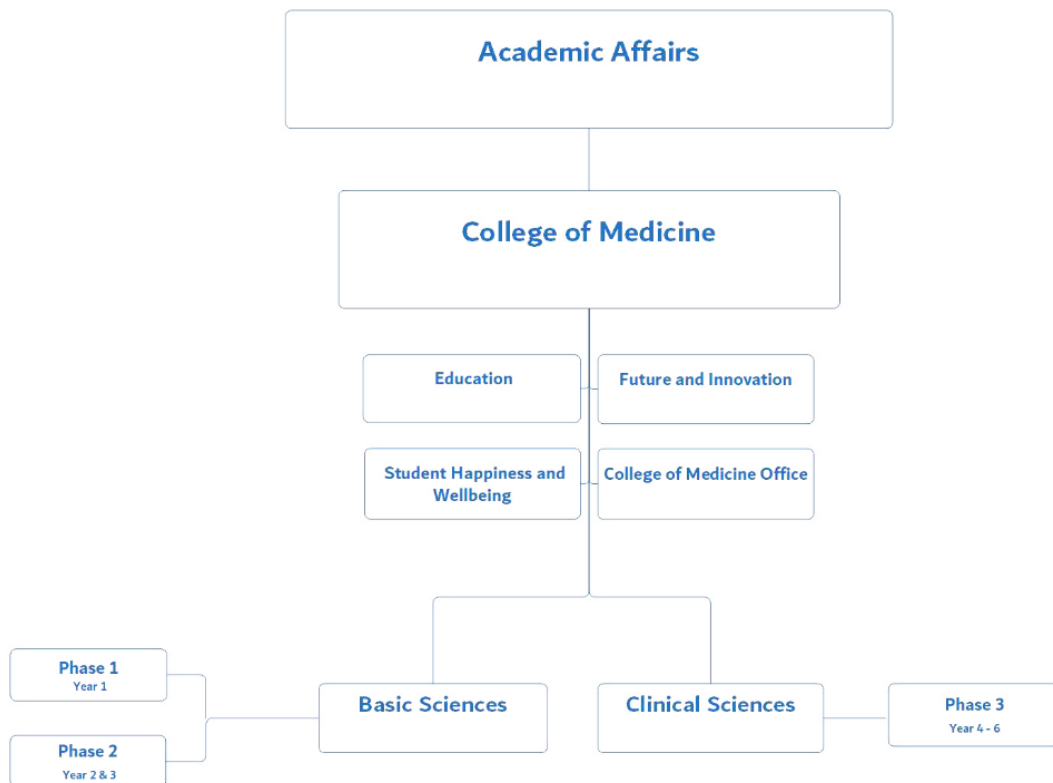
Academic Affairs

College of Medicine

Education

Future and Innovation

Student Happiness and Wellbeing

College of Medicine Office

Phase 1
Year 1

Phase 2
Year 2 & 3

Basic Sciences

Clinical Sciences

Phase 3
Year 4 - 6